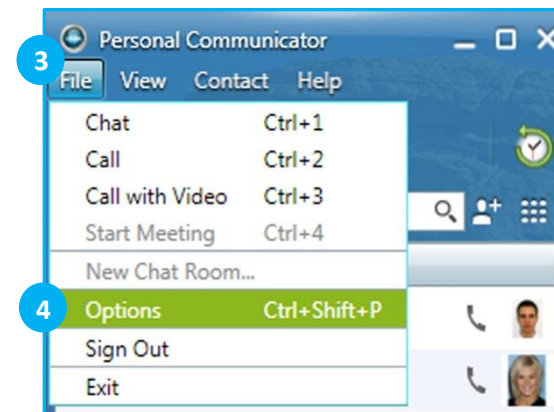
3
Personal Communicator
File View Contact Help

| | |
|---|---|
| Chat | Ctrl+1 |
| Call | Ctrl+2 |
| Call with Video | Ctrl+3 |
| Start Meeting | Ctrl+4 |
| New Chat Room... | |
| Options | Ctrl+Shift+P |
| Sign Out | |
| Exit | |

4